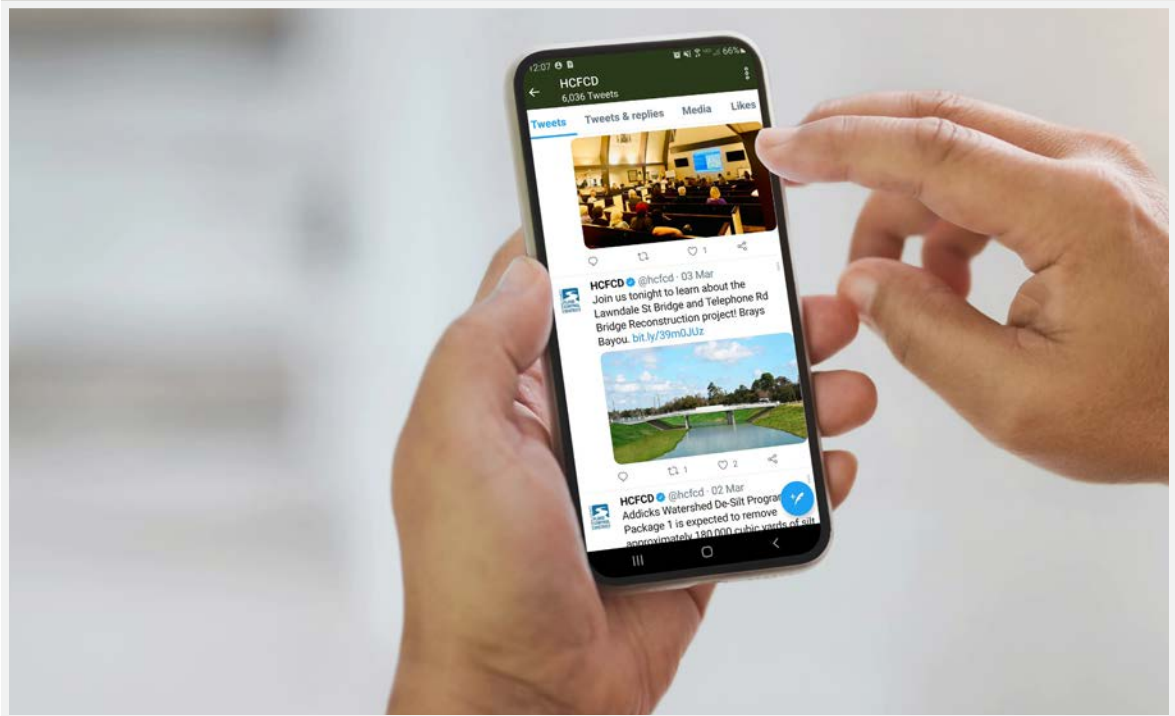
12:07

66%

HCFCD
6,036 Tweets

Tweets
Tweets & replies
Media
Likes

1

HCFCD @hcfcd · 03 Mar
Join us tonight to learn about the Lawndale St Bridge and Telephone Rd Bridge Reconstruction project! Brays Bayou. bit.ly/39m0JUz

1
2

HCFCD @hcfcd · 02 Mar
Addicks Watershed De-Silt Program Package 1 is expected to remove approximately 180,000 cubic yards of silt